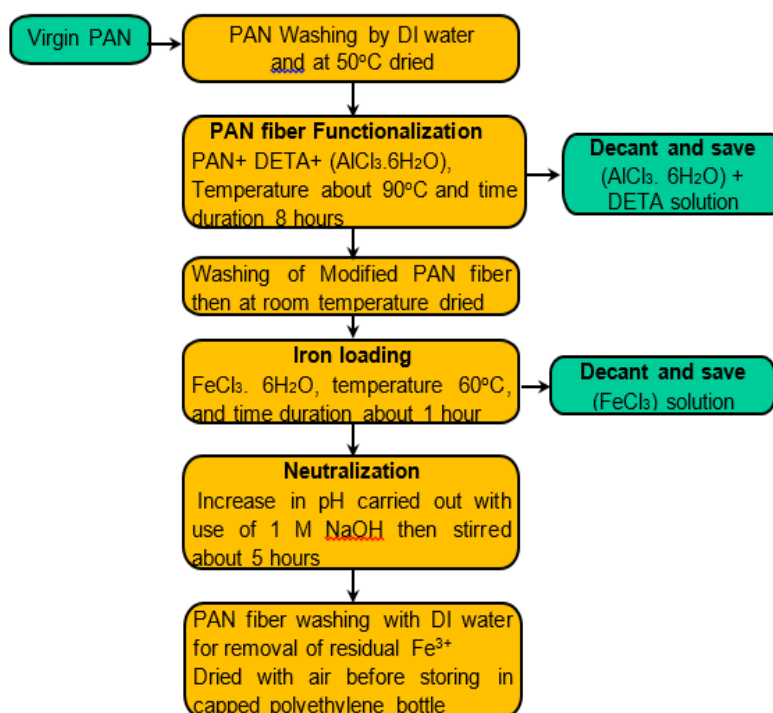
Virgin PAN

PAN Washing by DI water and at 50°C dried

**PAN fiber Functionalization**
PAN+ DETA+ ($AlCl_3.6H_2O$), Temperature about 90°C and time duration 8 hours

**Decant and save**
($AlCl_3$. $6H_2O$) + DETA solution

Washing of Modified PAN fiber then at room temperature dried

**Iron loading**
$FeCl_3$. $6H_2O$, temperature 60°C, and time duration about 1 hour

**Decant and save**
($FeCl_3$) solution

**Neutralization**
Increase in pH carried out with use of 1 M NaOH then stirred about 5 hours

PAN fiber washing with DI water for removal of residual $Fe^{3+}$
Dried with air before storing in capped polyethylene bottle